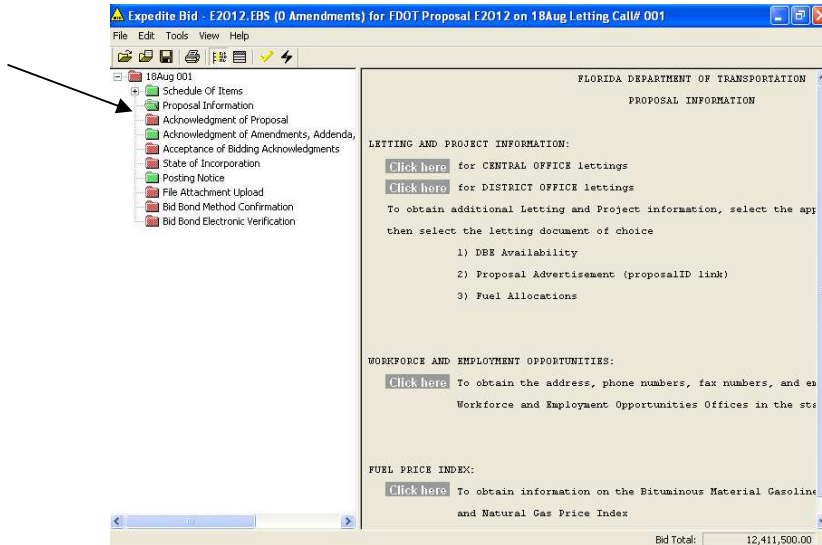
Expedite Bid - E2012.EBS (0 Amendments) for FDOT Proposal E2012 on 18Aug Letting Call# 001

File Edit Tools View Help

18Aug 001
Schedule Of Items
Proposal Information
Acknowledgment of Proposal
Acknowledgment of Amendments, Addenda,
Acceptance of Bidding Acknowledgments
State of Incorporation
Posting Notice
File Attachment Upload
Bid Bond Method Confirmation
Bid Bond Electronic Verification

FLORIDA DEPARTMENT OF TRANSPORTATION

PROPOSAL INFORMATION

LETTING AND PROJECT INFORMATION:

Click here for CENTRAL OFFICE lettings

Click here for DISTRICT OFFICE lettings

To obtain additional Letting and Project information, select the app

then select the letting document of choice

1) DBE Availability

2) Proposal Advertisement (proposalID link)

3) Fuel Allocations

WORKFORCE AND EMPLOYMENT OPPORTUNITIES:

Click here To obtain the address, phone numbers, fax numbers, and em

Workforce and Employment Opportunities Offices in the sta

FUEL PRICE INDEX:

Click here To obtain information on the Bituminous Material Gasoline

and Natural Gas Price Index

Bid Total: 12,411,500.00